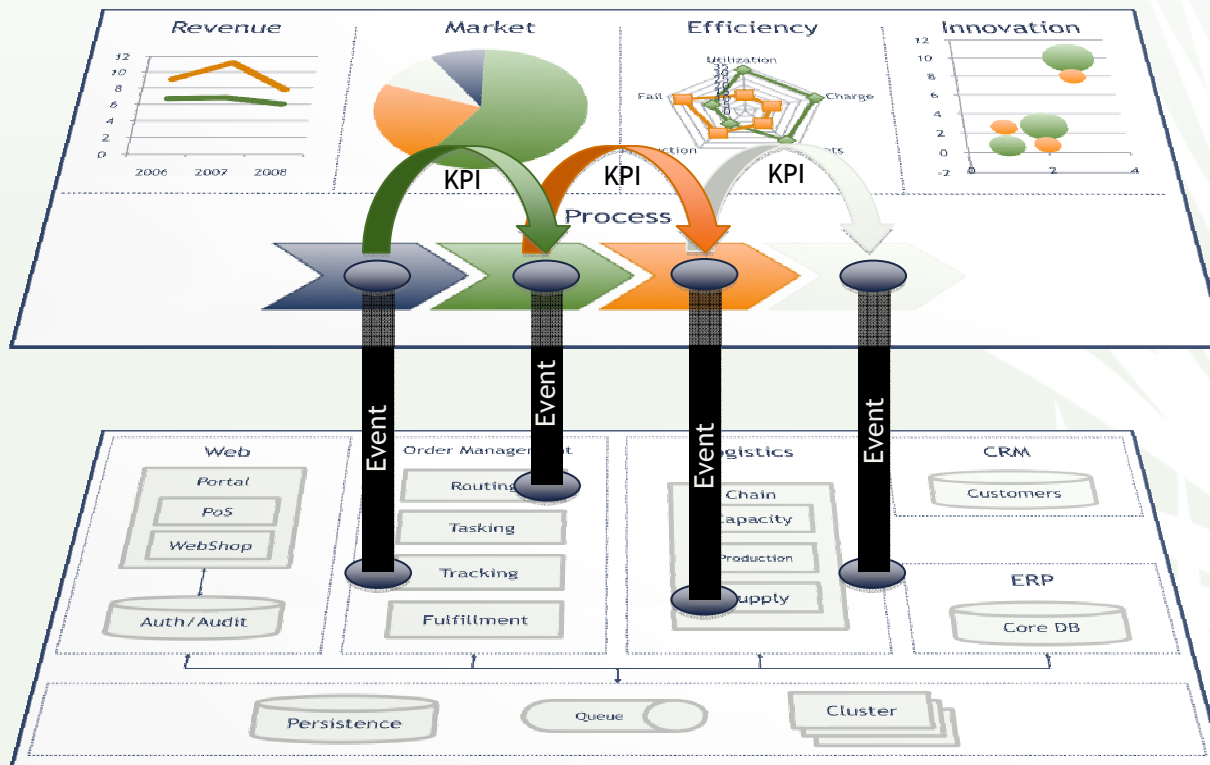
Revenue

12
10
8
6
4
2
0
2006 2007 2008

Market

Efficiency

Utilization
35
30
25
20
15
10
5
0
Fail
Charge
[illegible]ction
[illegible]ts

Innovation

12
10
8
6
4
2
0
-2
0 2 4

KPI KPI KPI

Process

Event Event Event Event

Web
Portal
PoS
WebShop
Auth/Audit

Order Managem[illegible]t
Routin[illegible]
Tasking
Tracking
Fulfillment

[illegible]ogistics
Chain
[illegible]apacity
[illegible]Production
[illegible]upply

CRM
Customers

ERP
Core DB

Persistence
Queue
Cluster